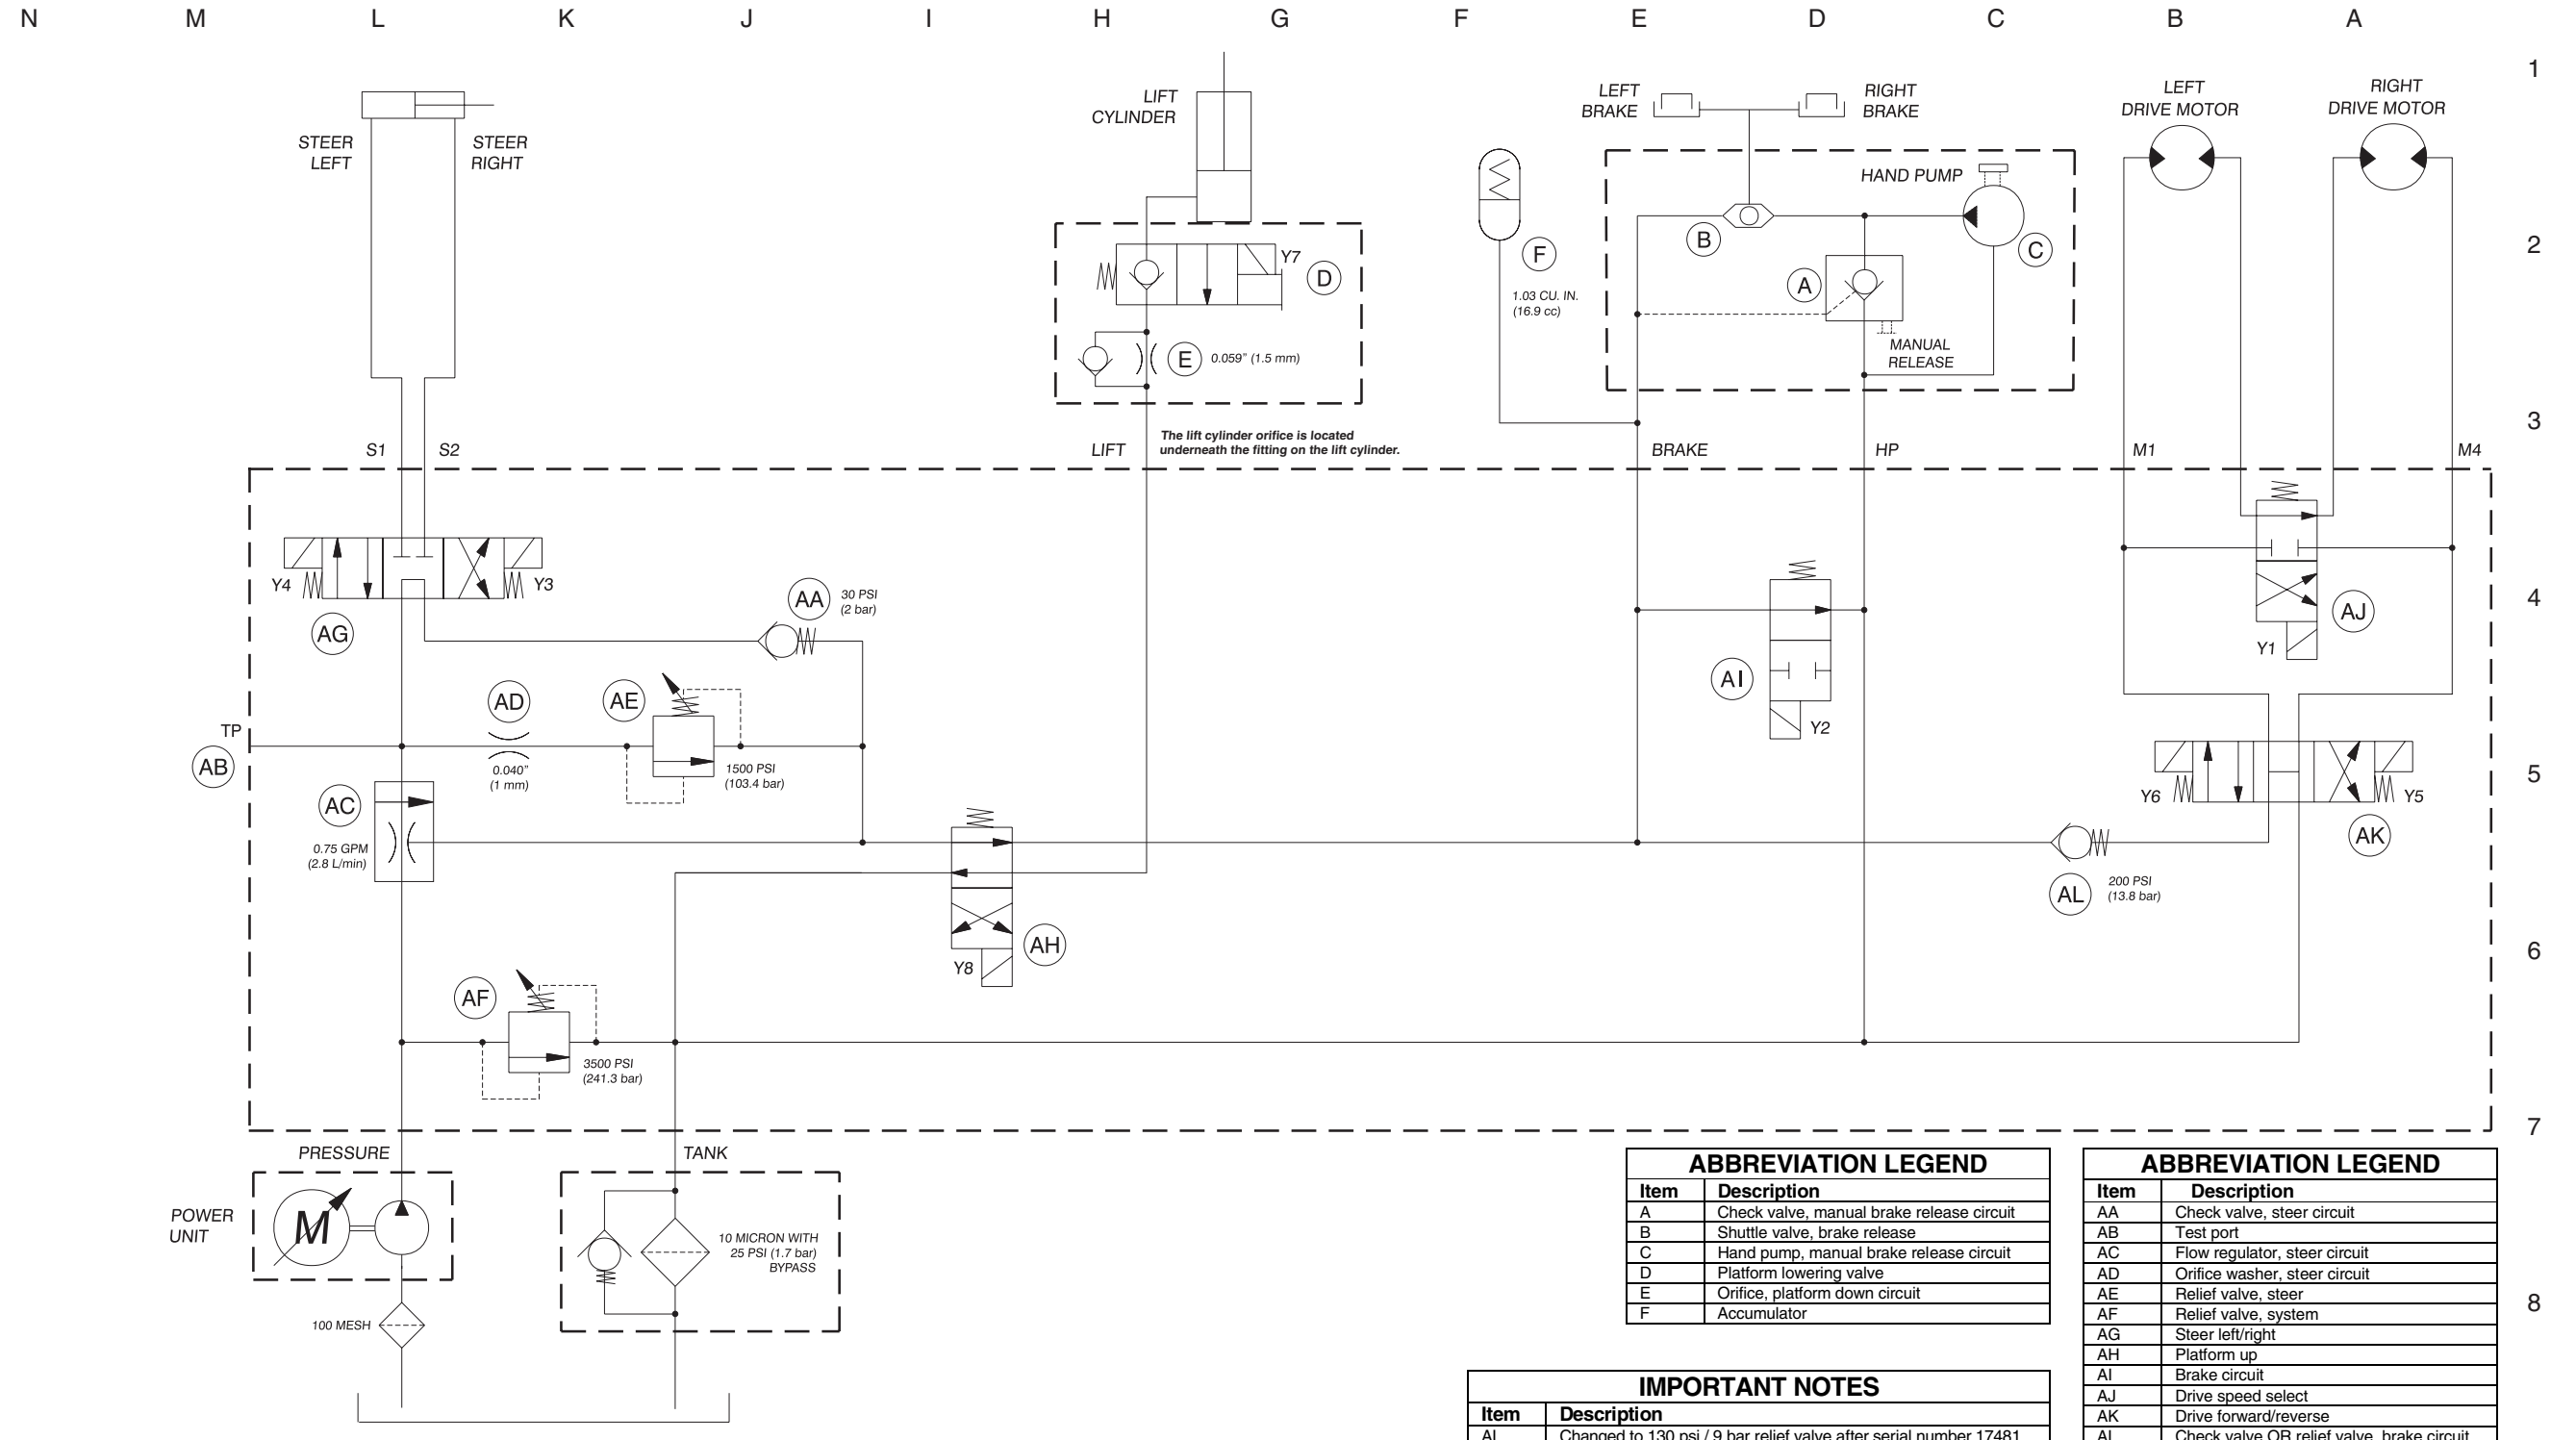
N M L K J I H G F E D C B A

1 2 3 4 5 6 7 8

STEER LEFT
STEER RIGHT

LIFT CYLINDER

Y7
D
E
0.059" (1.5 mm)

The lift cylinder orifice is located underneath the fitting on the lift cylinder.

LEFT BRAKE
RIGHT BRAKE

F
1.03 CU. IN. (16.9 cc)

HAND PUMP
B
C
A
MANUAL RELEASE

LEFT DRIVE MOTOR
RIGHT DRIVE MOTOR

S1 S2 LIFT BRAKE HP M1 M4

Y4 Y3
AG
AA
30 PSI (2 bar)

AD
AE
TP
AB
0.040" (1 mm)
1500 PSI (103.4 bar)

AC
0.75 GPM (2.8 L/min)

AH
Y8

AI
Y2

AJ
Y1

Y6 Y5
AK

AL
200 PSI (13.8 bar)

AF
3500 PSI (241.3 bar)

PRESSURE
TANK
POWER UNIT
M
10 MICRON WITH 25 PSI (1.7 bar) BYPASS
100 MESH

ABBREVIATION LEGEND
| Item | Description |
|---|---|
| A | Check valve, manual brake release circuit |
| B | Shuttle valve, brake release |
| C | Hand pump, manual brake release circuit |
| D | Platform lowering valve |
| E | Orifice, platform down circuit |
| F | Accumulator |

ABBREVIATION LEGEND
| Item | Description |
|---|---|
| AA | Check valve, steer circuit |
| AB | Test port |
| AC | Flow regulator, steer circuit |
| AD | Orifice washer, steer circuit |
| AE | Relief valve, steer |
| AF | Relief valve, system |
| AG | Steer left/right |
| AH | Platform up |
| AI | Brake circuit |
| AJ | Drive speed select |
| AK | Drive forward/reverse |
| AL | Check valve OR relief valve, brake circuit |

IMPORTANT NOTES
| Item | Description |
|---|---|
| AL | Changed to 130 psi / 9 bar relief valve after serial number 17481 |